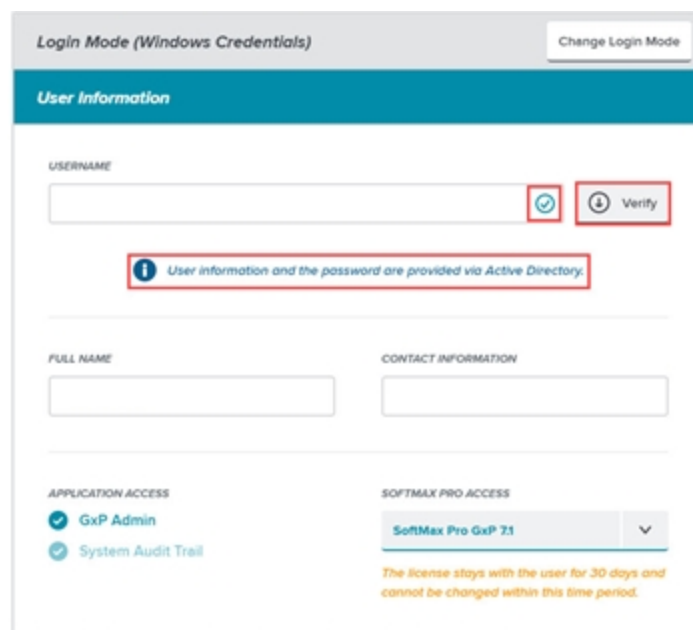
Login Mode (Windows Credentials)

Change Login Mode

User Information

USERNAME

Verify

User information and the password are provided via Active Directory.

FULL NAME

CONTACT INFORMATION

APPLICATION ACCESS

GxP Admin

System Audit Trail

SOFTMAX PRO ACCESS

SoftMax Pro GxP 7.1

The license stays with the user for 30 days and cannot be changed within this time period.